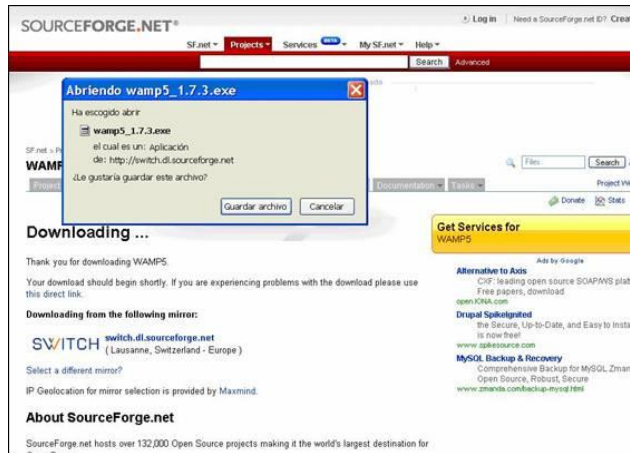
SOURCEFORGE.NET®

Log in | Need a SourceForge.net ID? Crea

SF.net ▾ Projects ▾ Services BETA ▾ My SF.net ▾ Help ▾

Search Advanced

Abriendo wamp5_1.7.3.exe

Ha escogido abrir

wamp5_1.7.3.exe

el cual es un: Aplicación

de: http://switch.dl.sourceforge.net

¿Le gustaría guardar este archivo?

Guardar archivo Cancelar

SF.net » P

WAMP

Project

Files Search

Project W

Documentation ▾ Tasks ▾

Donate Stats

Downloading ...

Thank you for downloading WAMP5.

Your download should begin shortly. If you are experiencing problems with the download please use this direct link.

Downloading from the following mirror:

SWITCH switch.dl.sourceforge.net (Lausanne, Switzerland - Europe)

Select a different mirror?

IP Geolocation for mirror selection is provided by Maxmind.

About SourceForge.net

SourceForge.net hosts over 132,000 Open Source projects making it the world's largest destination for

Get Services for WAMP5

Ads by Google

Alternative to Axis

CXF: leading open source SOAP/WS plat Free papers, download

open.IONA.com

Drupal SpikeIgnited

the Secure, Up-to-Date, and Easy to Insta is now free!

www.spikesource.com

MySQL Backup & Recovery

Comprehensive Backup for MySQL. Zman Open Source, Robust, Secure

www.zmanda.com/backup-mysql.html